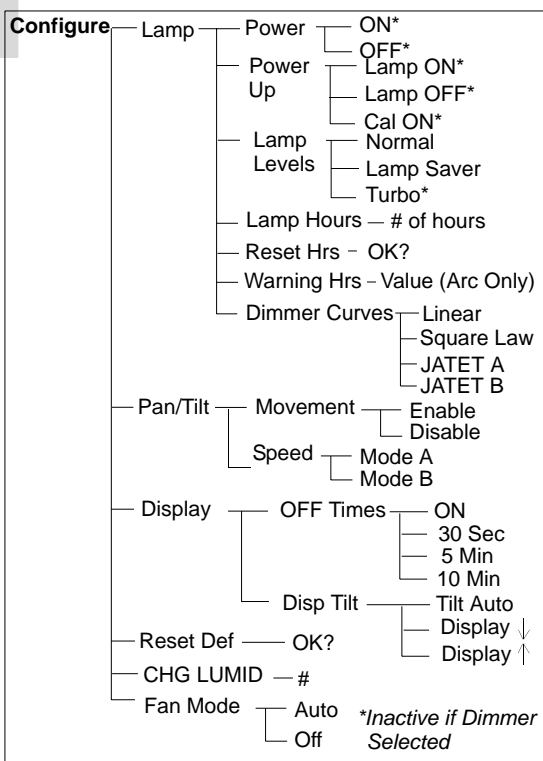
Configure
Lamp
Power
ON*
OFF*
Power Up
Lamp ON*
Lamp OFF*
Cal ON*
Lamp Levels
Normal
Lamp Saver
Turbo*
Lamp Hours — # of hours
Reset Hrs - OK?
Warning Hrs - Value (Arc Only)
Dimmer Curves
Linear
Square Law
JATET A
JATET B
Pan/Tilt
Movement
Enable
Disable
Speed
Mode A
Mode B
Display
OFF Times
ON
30 Sec
5 Min
10 Min
Disp Tilt
Tilt Auto
Display ↓
Display ↑
Reset Def — OK?
CHG LUMID — #
Fan Mode
Auto
Off
*Inactive if Dimmer Selected